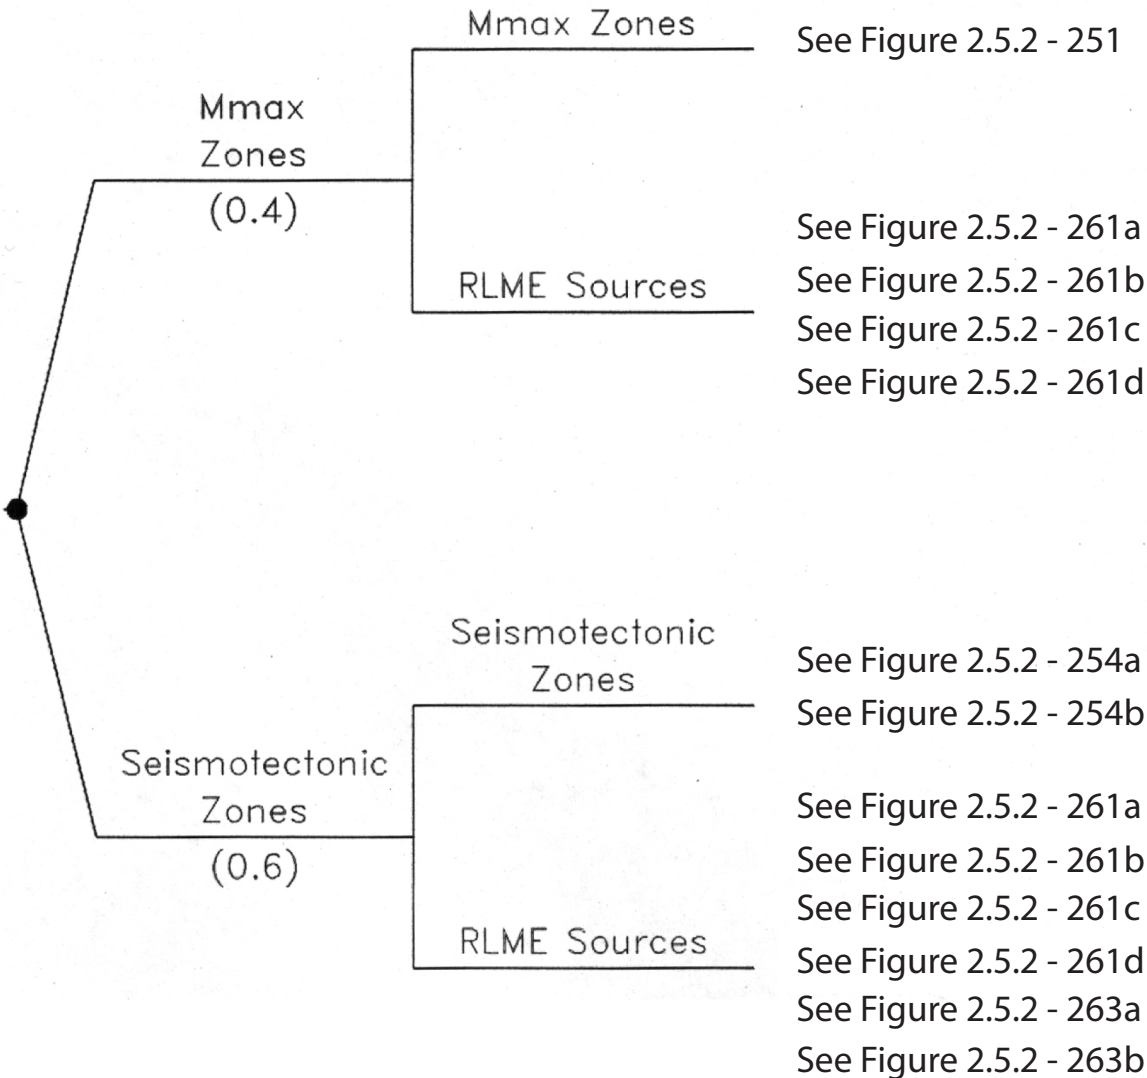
Mmax Zones (0.4)

Mmax Zones

See Figure 2.5.2 - 251

RLME Sources

See Figure 2.5.2 - 261a
See Figure 2.5.2 - 261b
See Figure 2.5.2 - 261c
See Figure 2.5.2 - 261d

Seismotectonic Zones (0.6)

Seismotectonic Zones

See Figure 2.5.2 - 254a
See Figure 2.5.2 - 254b

RLME Sources

See Figure 2.5.2 - 261a
See Figure 2.5.2 - 261b
See Figure 2.5.2 - 261c
See Figure 2.5.2 - 261d
See Figure 2.5.2 - 263a
See Figure 2.5.2 - 263b